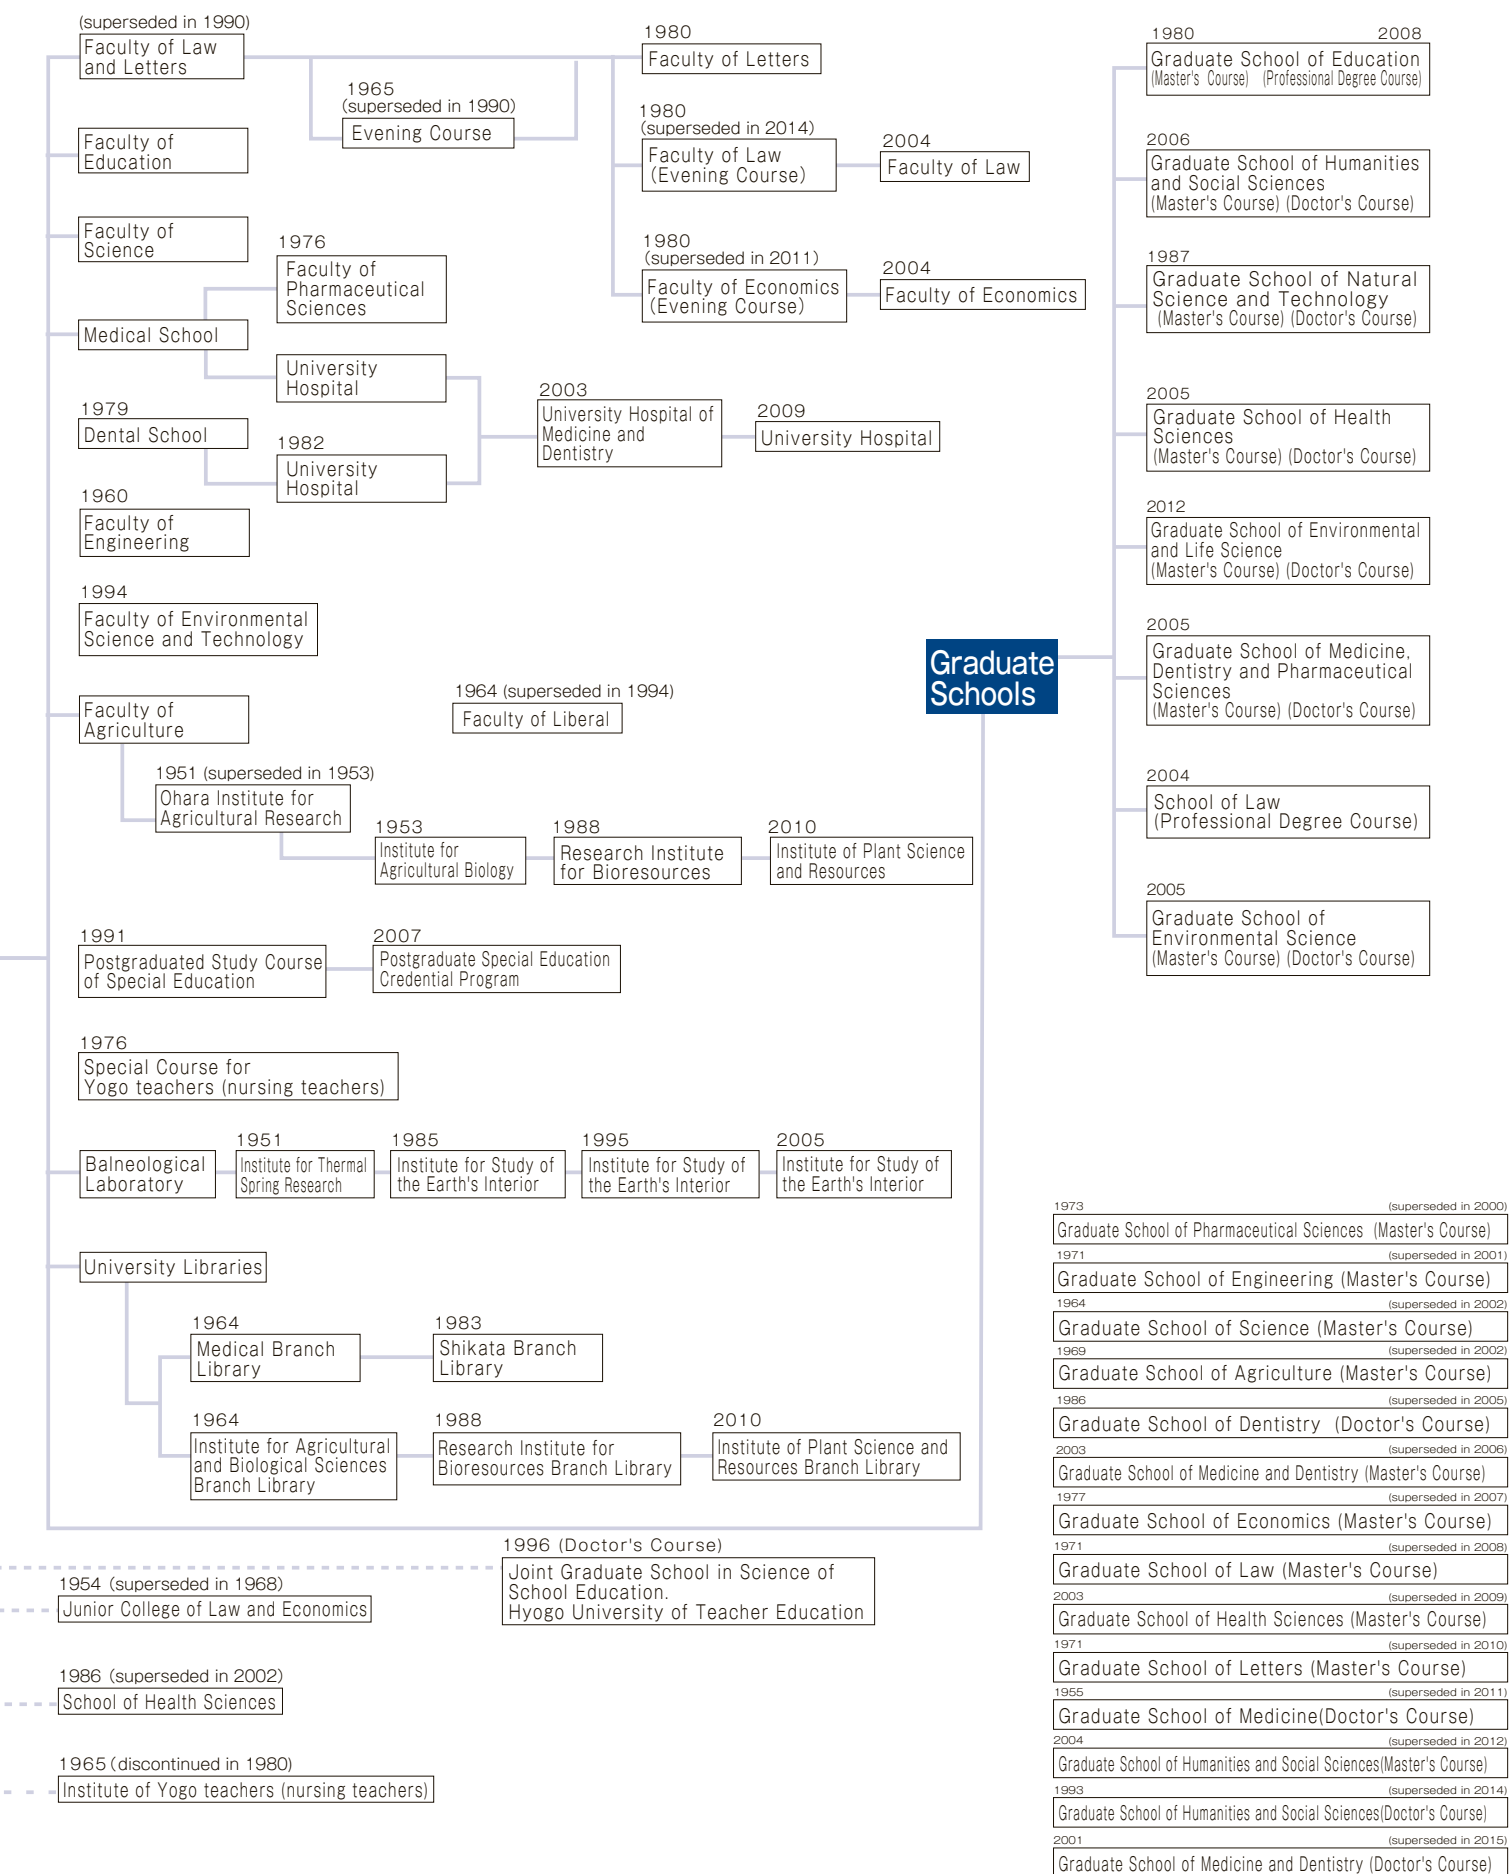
(superseded in 1990)
Faculty of Law and Letters

1965
(superseded in 1990)
Evening Course

1980
Faculty of Letters

1980
(superseded in 2014)
Faculty of Law (Evening Course)

2004
Faculty of Law

1980
(superseded in 2011)
Faculty of Economics (Evening Course)

2004
Faculty of Economics

Faculty of Education

Faculty of Science

1976
Faculty of Pharmaceutical Sciences

Medical School

University Hospital

2003
University Hospital of Medicine and Dentistry

2009
University Hospital

1979
Dental School

1982
University Hospital

1960
Faculty of Engineering

1994
Faculty of Environmental Science and Technology

1964 (superseded in 1994)
Faculty of Liberal

Faculty of Agriculture

1951 (superseded in 1953)
Ohara Institute for Agricultural Research

1953
Institute for Agricultural Biology

1988
Research Institute for Bioresources

2010
Institute of Plant Science and Resources

1991
Postgraduated Study Course of Special Education

2007
Postgraduate Special Education Credential Program

1976
Special Course for Yogo teachers (nursing teachers)

Balneological Laboratory

1951
Institute for Thermal Spring Research

1985
Institute for Study of the Earth's Interior

1995
Institute for Study of the Earth's Interior

2005
Institute for Study of the Earth's Interior

University Libraries

1964
Medical Branch Library

1983
Shikata Branch Library

1964
Institute for Agricultural and Biological Sciences Branch Library

1988
Research Institute for Bioresources Branch Library

2010
Institute of Plant Science and Resources Branch Library

1996 (Doctor's Course)
Joint Graduate School in Science of School Education. Hyogo University of Teacher Education

1954 (superseded in 1968)
Junior College of Law and Economics

1986 (superseded in 2002)
School of Health Sciences

1965 (discontinued in 1980)
Institute of Yogo teachers (nursing teachers)

Graduate Schools

1980 2008
Graduate School of Education
(Master's Course) (Professional Degree Course)

2006
Graduate School of Humanities and Social Sciences
(Master's Course) (Doctor's Course)

1987
Graduate School of Natural Science and Technology
(Master's Course) (Doctor's Course)

2005
Graduate School of Health Sciences
(Master's Course) (Doctor's Course)

2012
Graduate School of Environmental and Life Science
(Master's Course) (Doctor's Course)

2005
Graduate School of Medicine, Dentistry and Pharmaceutical Sciences
(Master's Course) (Doctor's Course)

2004
School of Law
(Professional Degree Course)

2005
Graduate School of Environmental Science
(Master's Course) (Doctor's Course)

1973 (superseded in 2000)
Graduate School of Pharmaceutical Sciences (Master's Course)
1971 (superseded in 2001)
Graduate School of Engineering (Master's Course)
1964 (superseded in 2002)
Graduate School of Science (Master's Course)
1969 (superseded in 2002)
Graduate School of Agriculture (Master's Course)
1986 (superseded in 2005)
Graduate School of Dentistry (Doctor's Course)
2003 (superseded in 2006)
Graduate School of Medicine and Dentistry (Master's Course)
1977 (superseded in 2007)
Graduate School of Economics (Master's Course)
1971 (superseded in 2008)
Graduate School of Law (Master's Course)
2003 (superseded in 2009)
Graduate School of Health Sciences (Master's Course)
1971 (superseded in 2010)
Graduate School of Letters (Master's Course)
1955 (superseded in 2011)
Graduate School of Medicine(Doctor's Course)
2004 (superseded in 2012)
Graduate School of Humanities and Social Sciences(Master's Course)
1993 (superseded in 2014)
Graduate School of Humanities and Social Sciences(Doctor's Course)
2001 (superseded in 2015)
Graduate School of Medicine and Dentistry (Doctor's Course)